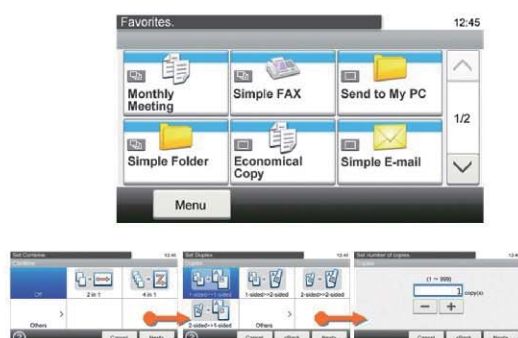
Favorites.
12:45

Monthly Meeting
Simple FAX
Send to My PC
1/2
Simple Folder
Economical Copy
Simple E-mail
Menu

Set Combine
12:45
Combine
Off
2 in 1
4 in 1
Others
Cancel
Apply

Set Duplex
12:45
Duplex
1-sided>>1-sided
1-sided>>2-sided
2-sided>>2-sided
2-sided>>1-sided
Others
Cancel
< Back
Apply

Set number of copies.
12:45
Copies
(1 ~ 999)
1 copy(s)
−
+
Cancel
< Back
Apply